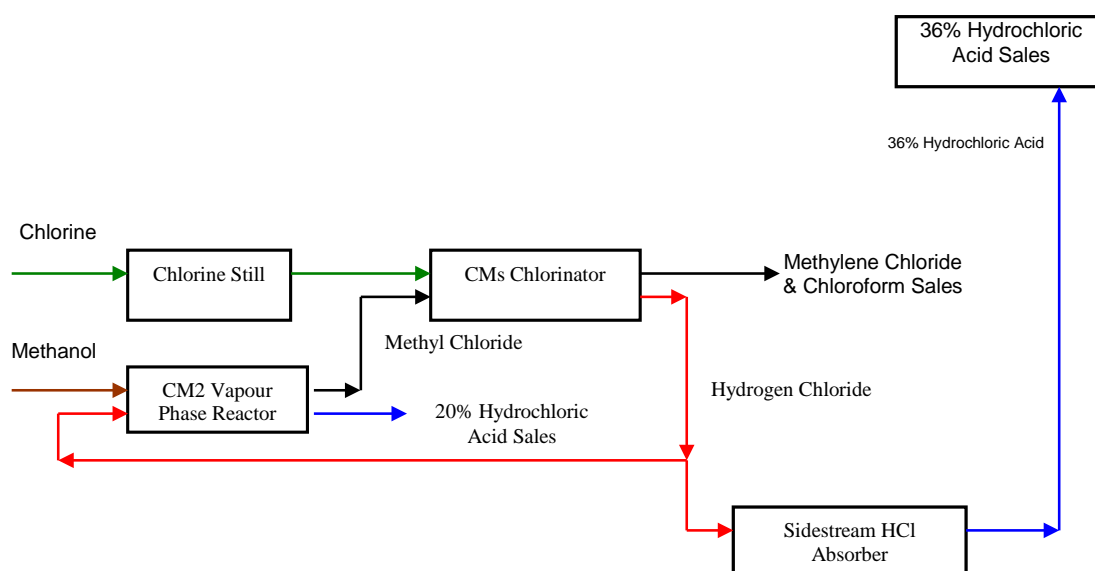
36% Hydrochloric Acid Sales

36% Hydrochloric Acid

Chlorine

Chlorine Still

CMs Chlorinator

Methylene Chloride & Chloroform Sales

Methanol

Methyl Chloride

CM2 Vapour Phase Reactor

20% Hydrochloric Acid Sales

Hydrogen Chloride

Sidestream HCl Absorber